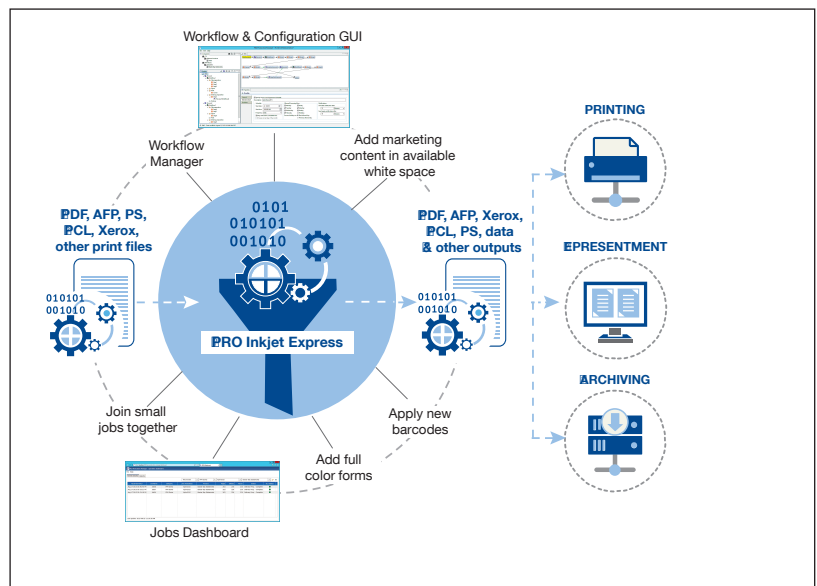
Workflow & Configuration GUI

Workflow Manager

Add marketing content in available white space

PDF, AFP, PS, PCL, Xerox, other print files

0101
010101
001010

010101
001010

PDF, AFP, Xerox, PCL, PS, data & other outputs

010101
001010

PRO Inkjet Express

PRINTING

EPRESENTMENT

ARCHIVING

Join small jobs together

Apply new barcodes

Add full color forms

Jobs Dashboard